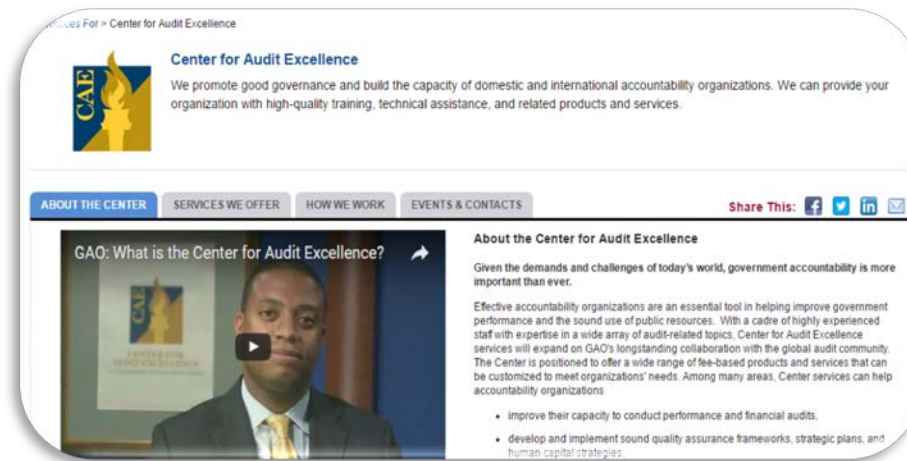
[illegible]ces For > Center for Audit Excellence

CAE

Center for Audit Excellence

We promote good governance and build the capacity of domestic and international accountability organizations. We can provide your organization with high-quality training, technical assistance, and related products and services.

ABOUT THE CENTER | SERVICES WE OFFER | HOW WE WORK | EVENTS & CONTACTS

Share This:

GAO: What is the Center for Audit Excellence?

CAE
CENTER FOR AUDIT EXCELLENCE

About the Center for Audit Excellence

Given the demands and challenges of today's world, government accountability is more important than ever.

Effective accountability organizations are an essential tool in helping improve government performance and the sound use of public resources. With a cadre of highly experienced staff with expertise in a wide array of audit-related topics, Center for Audit Excellence services will expand on GAO's longstanding collaboration with the global audit community. The Center is positioned to offer a wide range of fee-based products and services that can be customized to meet organizations' needs. Among many areas, Center services can help accountability organizations

• improve their capacity to conduct performance and financial audits,

• develop and implement sound quality assurance frameworks, strategic plans, and human capital strategies,